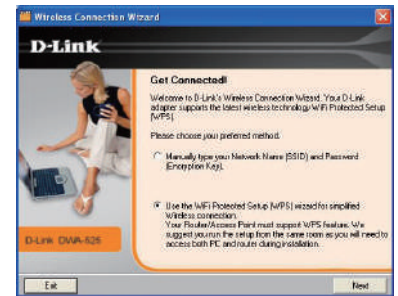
Wireless Connection Wizard

D-Link

Get Connected!

Welcome to D-Link's Wireless Connection Wizard. Your D-Link adapter supports the latest wireless technology WiFi Protected Setup (WPS).

Please choose your preferred method.

Manually type your Network Name (SSID) and Password (Encryption Key).

Use the WiFi Protected Setup (WPS) wizard for simplified Wireless connection. Your Router/Access Point must support WPS feature. We suggest you run the setup from the same room as you will need to access both PC and router during installation.

D-Link DWA-525

Exit

Next